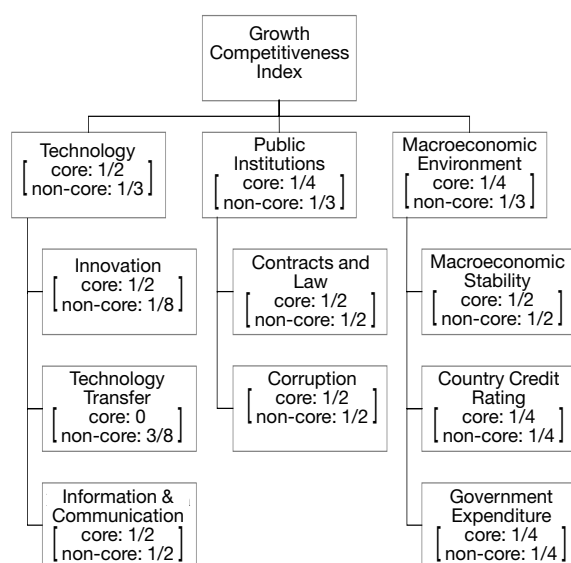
Growth Competitiveness Index

Technology
core: 1/2
non-core: 1/3

Innovation
core: 1/2
non-core: 1/8

Technology Transfer
core: 0
non-core: 3/8

Information & Communication
core: 1/2
non-core: 1/2

Public Institutions
core: 1/4
non-core: 1/3

Contracts and Law
core: 1/2
non-core: 1/2

Corruption
core: 1/2
non-core: 1/2

Macroeconomic Environment
core: 1/4
non-core: 1/3

Macroeconomic Stability
core: 1/2
non-core: 1/2

Country Credit Rating
core: 1/4
non-core: 1/4

Government Expenditure
core: 1/4
non-core: 1/4